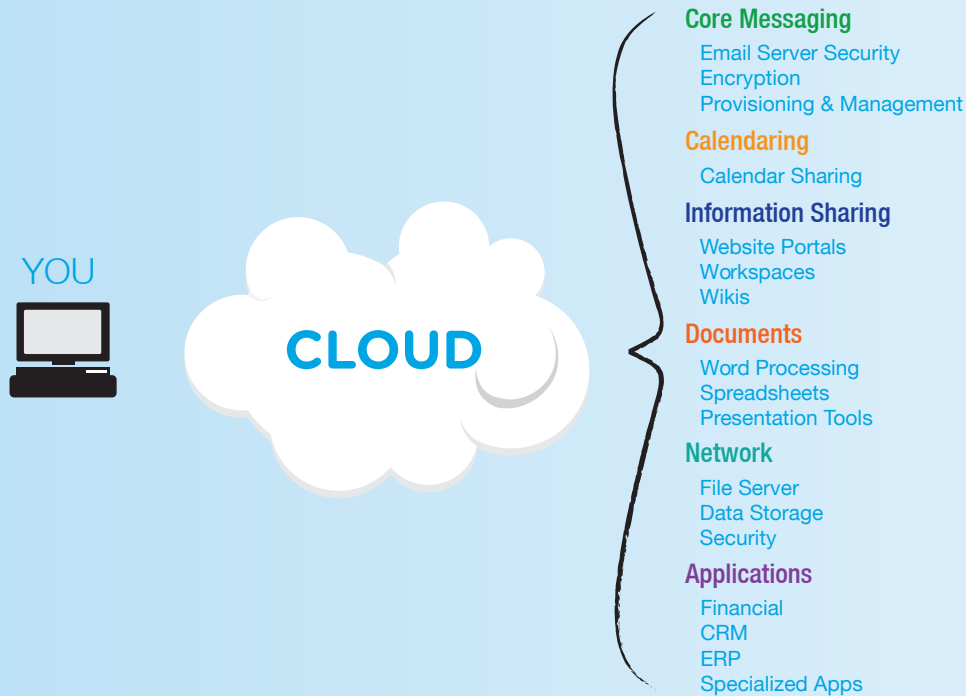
YOU

CLOUD

Core Messaging
Email Server Security
Encryption
Provisioning & Management

Calendaring
Calendar Sharing

Information Sharing
Website Portals
Workspaces
Wikis

Documents
Word Processing
Spreadsheets
Presentation Tools

Network
File Server
Data Storage
Security

Applications
Financial
CRM
ERP
Specialized Apps